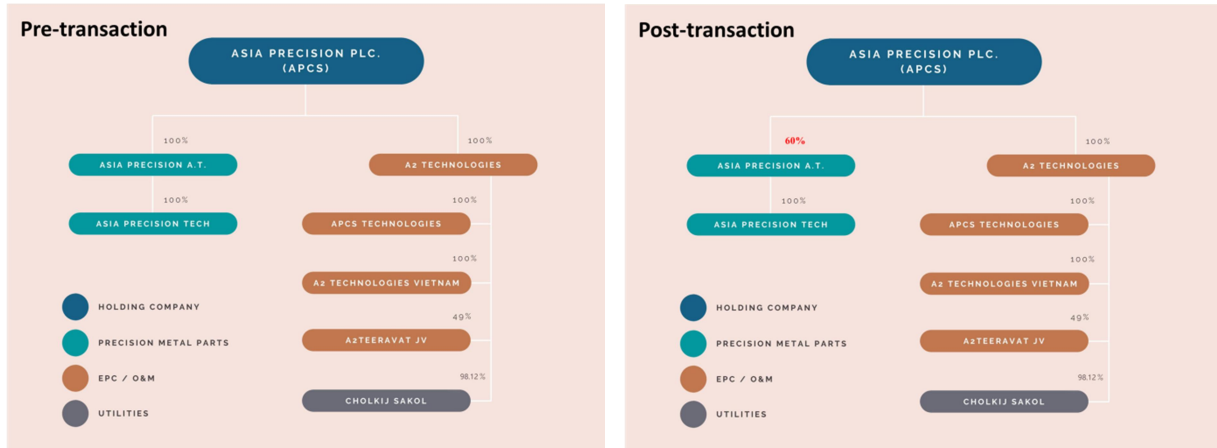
Pre-transaction

ASIA PRECISION PLC. (APCS)

100%

ASIA PRECISION A.T.

100%

ASIA PRECISION TECH

100%

A2 TECHNOLOGIES

100%

APCS TECHNOLOGIES

100%

A2 TECHNOLOGIES VIETNAM

49%

A2TEERAVAT JV

98.12%

CHOLKIJ SAKOL

HOLDING COMPANY

PRECISION METAL PARTS

EPC / O&M

UTILITIES

Post-transaction

ASIA PRECISION PLC. (APCS)

60%

ASIA PRECISION A.T.

100%

ASIA PRECISION TECH

100%

A2 TECHNOLOGIES

100%

APCS TECHNOLOGIES

100%

A2 TECHNOLOGIES VIETNAM

49%

A2TEERAVAT JV

98.12%

CHOLKIJ SAKOL

HOLDING COMPANY

PRECISION METAL PARTS

EPC / O&M

UTILITIES